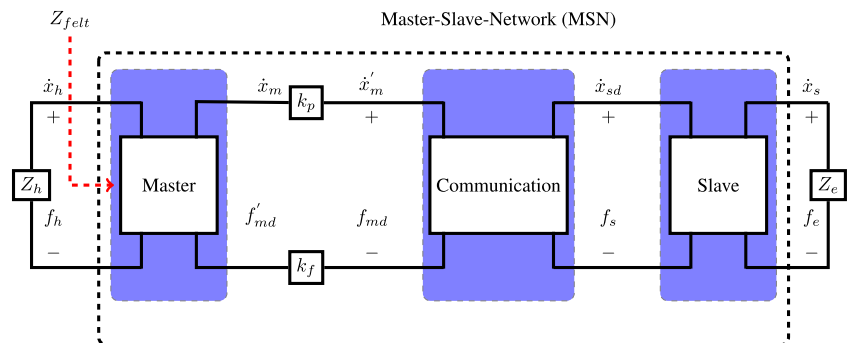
$Z_{felt}$

Master-Slave-Network (MSN)

$\dot{x}_h$

+

$Z_h$

$f_h$

$-$

Master

$\dot{x}_m$

$k_p$

$\dot{x}_m^{'}$

+

$f_{md}^{'}$

$f_{md}$

$k_f$

$-$

Communication

$\dot{x}_{sd}$

+

$f_s$

$-$

Slave

$\dot{x}_s$

+

$Z_e$

$f_e$

$-$